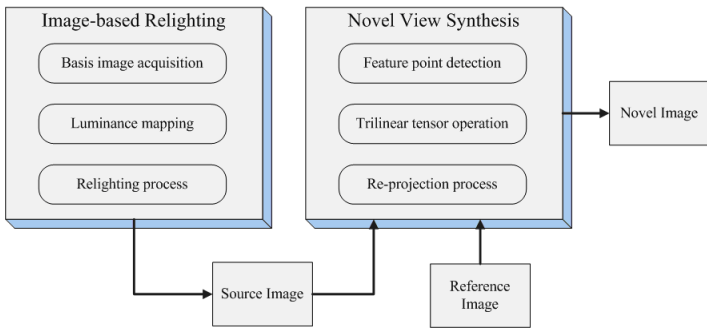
Image-based Relighting

Basis image acquisition

Luminance mapping

Relighting process

Novel View Synthesis

Feature point detection

Trilinear tensor operation

Re-projection process

Novel Image

Source Image

Reference Image